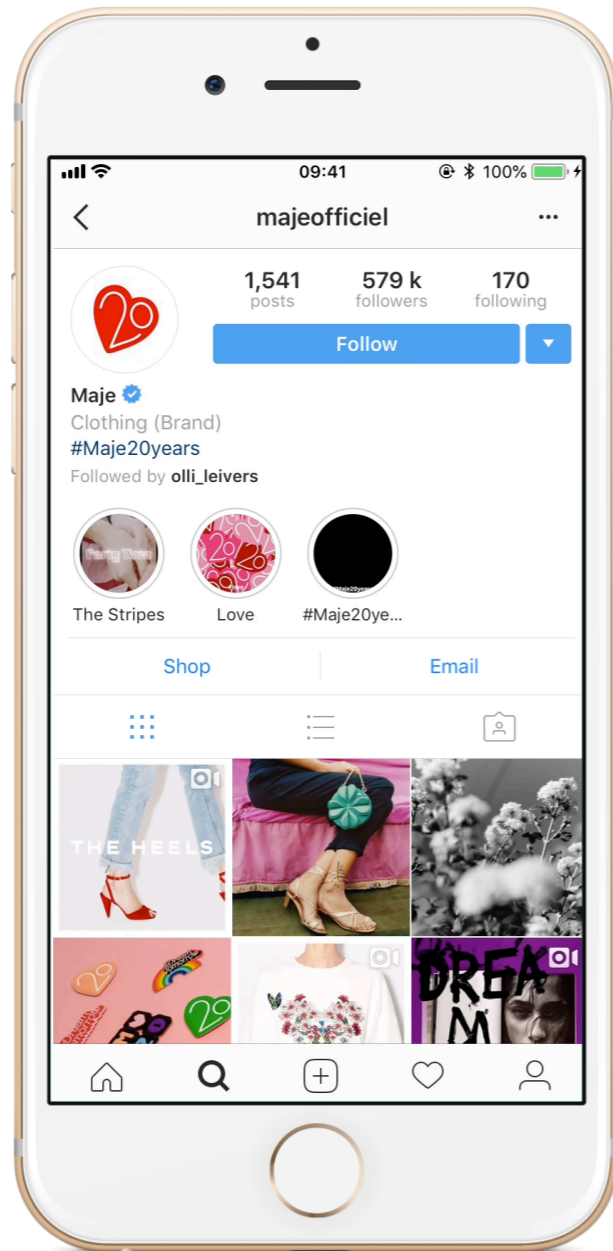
09:41

100%

majeofficiel

1,541
posts

579 k
followers

170
following

Follow

Maje
Clothing (Brand)
#Maje20years
Followed by olli_leivers

The Stripes

Love

#Maje20ye...

Shop

Email

THE HEELS

DREA
M